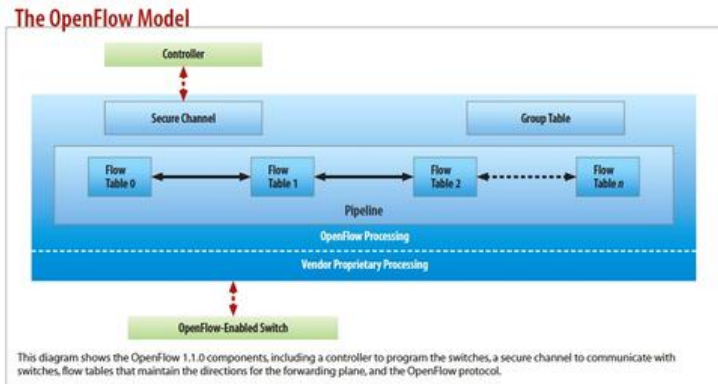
The OpenFlow Model

Controller

Secure Channel

Group Table

Flow Table 0

Flow Table 1

Flow Table 2

Flow Table $n$

Pipeline

OpenFlow Processing

Vendor Proprietary Processing

OpenFlow-Enabled Switch

This diagram shows the OpenFlow 1.1.0 components, including a controller to program the switches, a secure channel to communicate with switches, flow tables that maintain the directions for the forwarding plane, and the OpenFlow protocol.